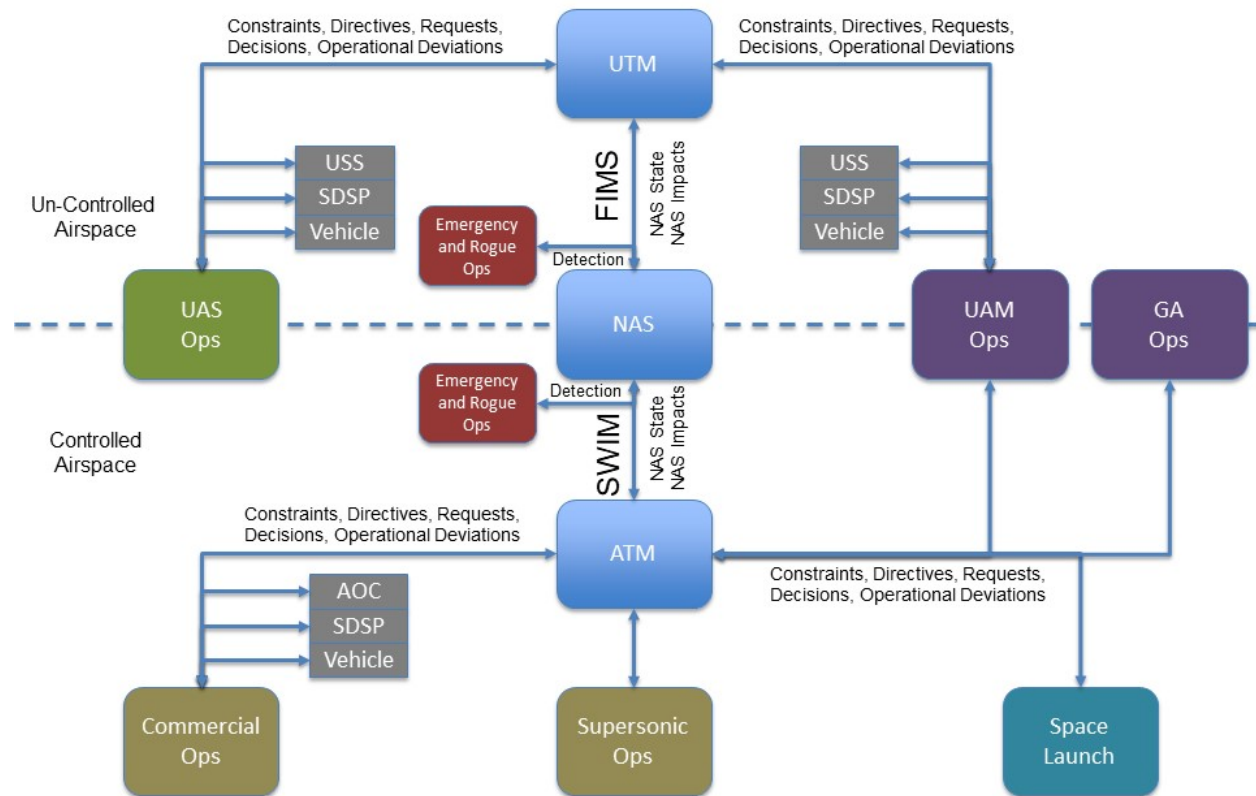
Constraints, Directives, Requests, Decisions, Operational Deviations

UTM

Constraints, Directives, Requests, Decisions, Operational Deviations

USS
SDSP
Vehicle

FIMS

NAS State
NAS Impacts

USS
SDSP
Vehicle

Un-Controlled Airspace

Emergency and Rogue Ops

Detection

UAS Ops

NAS

UAM Ops

GA Ops

Emergency and Rogue Ops

Detection

Controlled Airspace

SWIM

NAS State
NAS Impacts

Constraints, Directives, Requests, Decisions, Operational Deviations

ATM

Constraints, Directives, Requests, Decisions, Operational Deviations

AOC
SDSP
Vehicle

Commercial Ops

Supersonic Ops

Space Launch